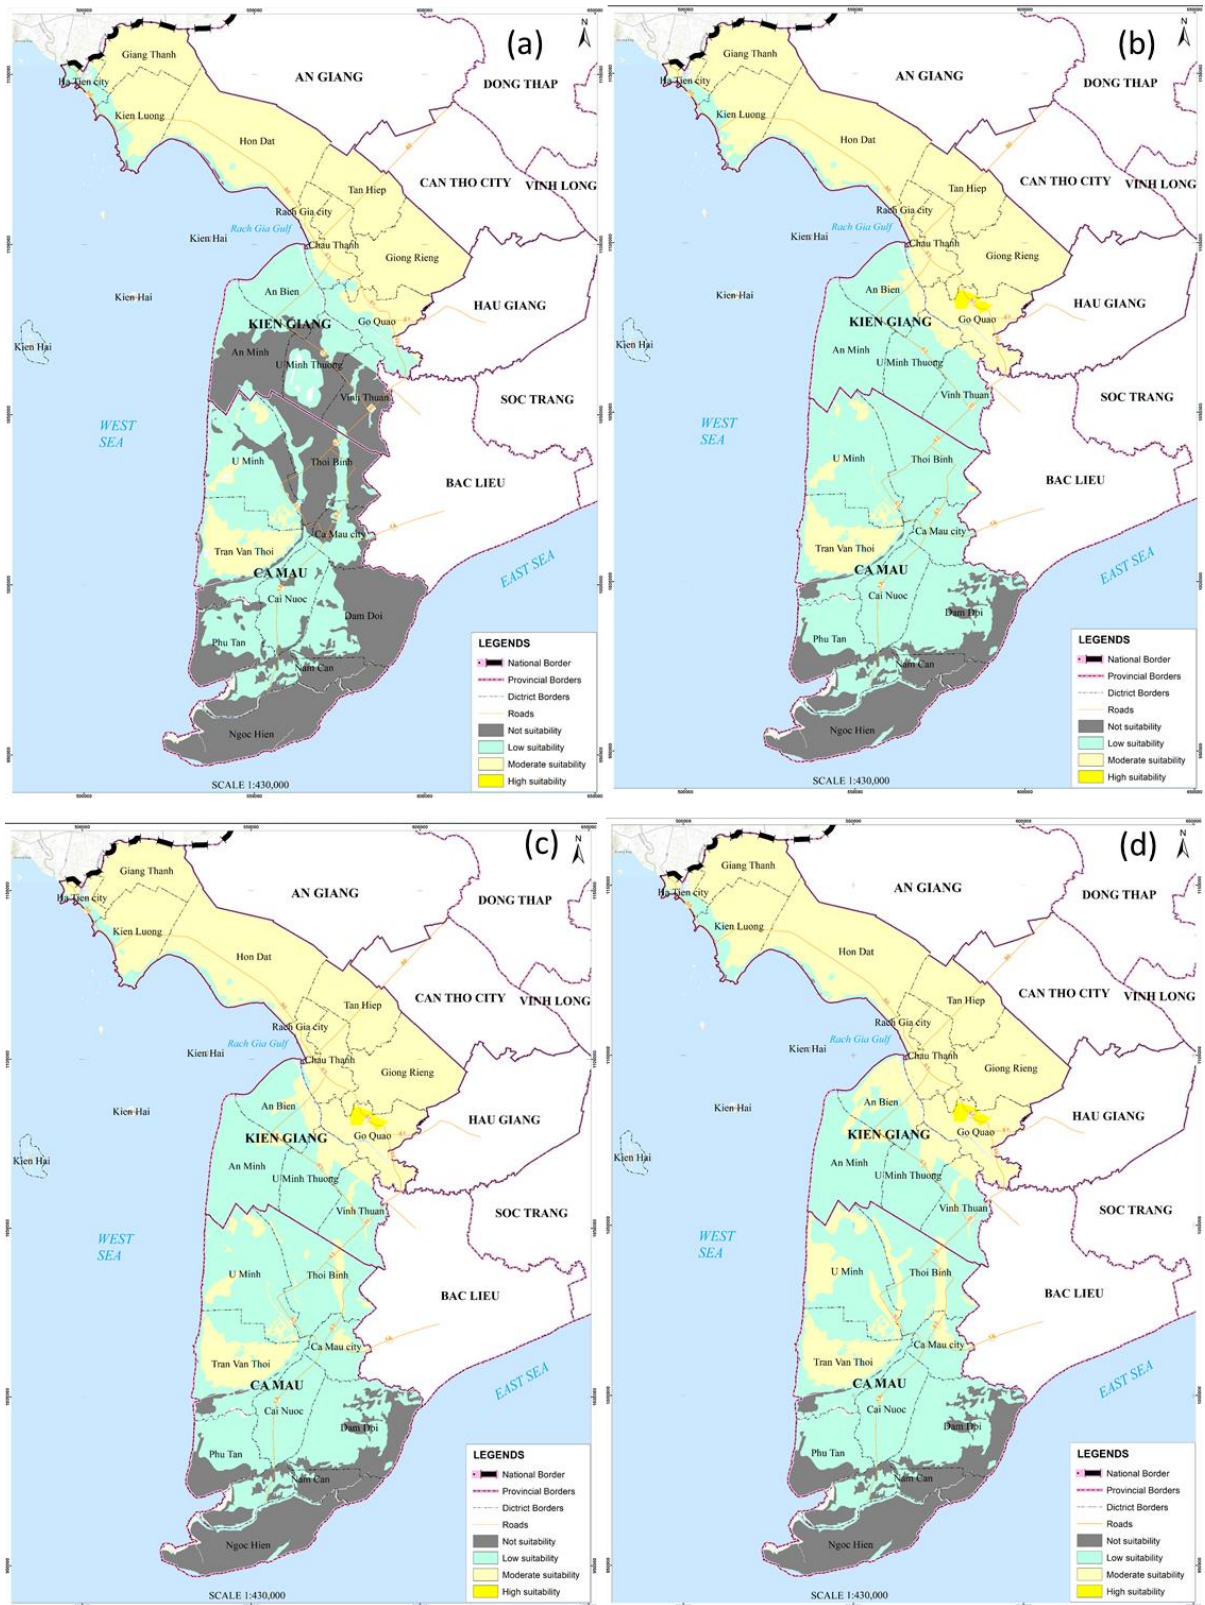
(a)

N

Giang Thanh
Ha Tien city
Kien Luong
Hon Dat
AN GIANG
DONG THAP
Tan Hiep
CAN THO CITY
VINH LONG
Rach Gia city
Rach Gia Gulf
Kien Hai
Chau Thanh
Giong Rieng
Kien Hai
An Bien
HAU GIANG
KIEN GIANG
Go Quao
Kien Hai
An Minh
U Minh Thuong
Vinh Thuan
SOC TRANG
WEST SEA
U Minh
Thoi Binh
BAC LIEU
Ca Mau city
Tran Van Thoi
CA MAU
EAST SEA
Cai Nuoc
Dam Doi
Phu Tan
Nam Can
Ngoc Hien

LEGENDS
National Border
Provincial Borders
Dictrict Borders
Roads
Not suitability
Low suitability
Moderate suitability
High suitability

SCALE 1:430,000

(b)

N

Giang Thanh
Ha Tien city
Kien Luong
Hon Dat
AN GIANG
DONG THAP
Tan Hiep
CAN THO CITY
VINH LONG
Rach Gia city
Rach Gia Gulf
Kien Hai
Chau Thanh
Giong Rieng
Kien Hai
An Bien
HAU GIANG
KIEN GIANG
Go Quao
Kien Hai
An Minh
U Minh Thuong
Vinh Thuan
SOC TRANG
WEST SEA
U Minh
Thoi Binh
BAC LIEU
Ca Mau city
Tran Van Thoi
CA MAU
EAST SEA
Cai Nuoc
Dam Doi
Phu Tan
Nam Can
Ngoc Hien

LEGENDS
National Border
Provincial Borders
Dictrict Borders
Roads
Not suitability
Low suitability
Moderate suitability
High suitability

SCALE 1:430,000

(c)

N

Giang Thanh
Ha Tien city
Kien Luong
Hon Dat
AN GIANG
DONG THAP
Tan Hiep
CAN THO CITY
VINH LONG
Rach Gia city
Rach Gia Gulf
Kien Hai
Chau Thanh
Giong Rieng
Kien Hai
An Bien
HAU GIANG
KIEN GIANG
Go Quao
Kien Hai
An Minh
U Minh Thuong
Vinh Thuan
SOC TRANG
WEST SEA
U Minh
Thoi Binh
BAC LIEU
Ca Mau city
Tran Van Thoi
CA MAU
EAST SEA
Cai Nuoc
Dam Doi
Phu Tan
Nam Can
Ngoc Hien

LEGENDS
National Border
Provincial Borders
Dictrict Borders
Roads
Not suitability
Low suitability
Moderate suitability
High suitability

SCALE 1:430,000

(d)

N

Giang Thanh
Ha Tien city
Kien Luong
Hon Dat
AN GIANG
DONG THAP
Tan Hiep
CAN THO CITY
VINH LONG
Rach Gia city
Rach Gia Gulf
Kien Hai
Chau Thanh
Giong Rieng
Kien Hai
An Bien
HAU GIANG
KIEN GIANG
Go Quao
Kien Hai
An Minh
U Minh Thuong
Vinh Thuan
SOC TRANG
WEST SEA
U Minh
Thoi Binh
BAC LIEU
Ca Mau city
Tran Van Thoi
CA MAU
EAST SEA
Cai Nuoc
Dam Doi
Phu Tan
Nam Can
Ngoc Hien

LEGENDS
National Border
Provincial Borders
Dictrict Borders
Roads
Not suitability
Low suitability
Moderate suitability
High suitability

SCALE 1:430,000